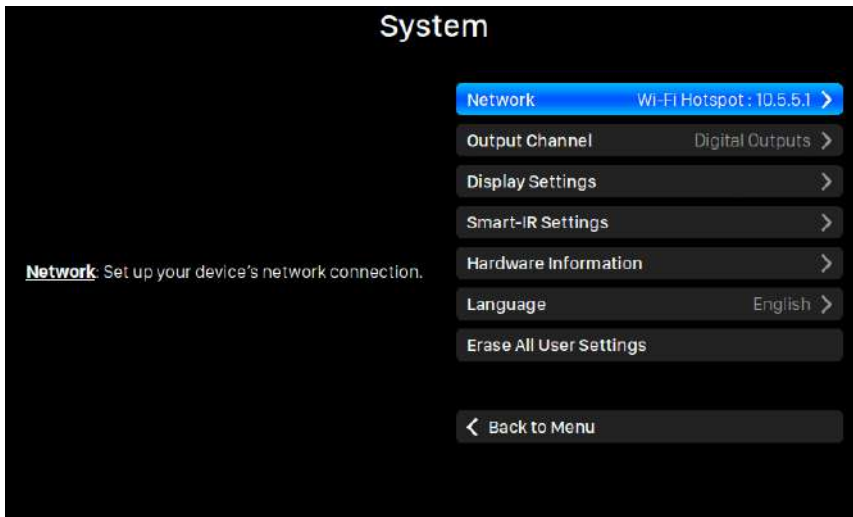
System

Network: Set up your device's network connection.

Network Wi-Fi Hotspot : 10.5.5.1 >

Output Channel Digital Outputs >

Display Settings >

Smart-IR Settings >

Hardware Information >

Language English >

Erase All User Settings

< Back to Menu